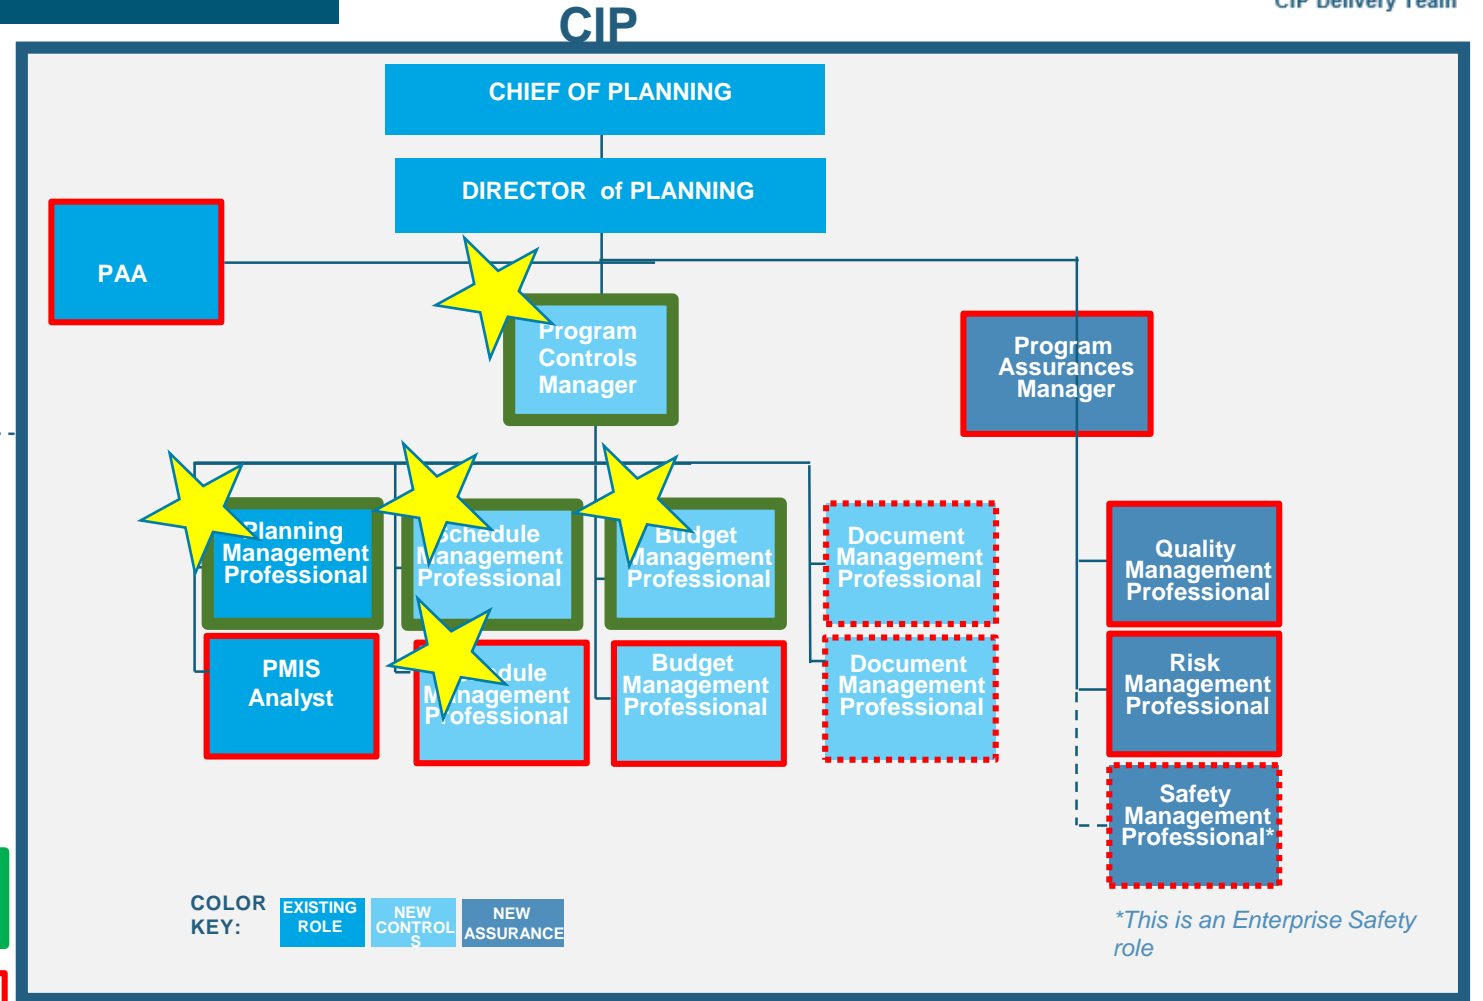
CIP

CIP Delivery Team

CHIEF OF PLANNING

DIRECTOR of PLANNING

PAA

Program Controls Manager

Program Assurances Manager

Planning Management Professional

Schedule Management Professional

Budget Management Professional

Document Management Professional

Quality Management Professional

PMIS Analyst

Schedule Management Professional

Budget Management Professional

Document Management Professional

Risk Management Professional

Safety Management Professional*

COLOR KEY:

EXISTING ROLE

NEW CONTROLS

NEW ASSURANCE

*This is an Enterprise Safety role